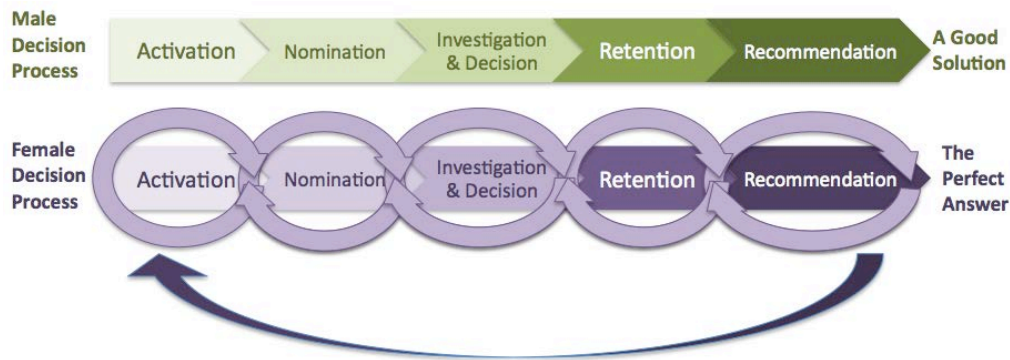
Male Decision Process

Activation

Nomination

Investigation & Decision

Retention

Recommendation

A Good Solution

Female Decision Process

Activation

Nomination

Investigation & Decision

Retention

Recommendation

The Perfect Answer